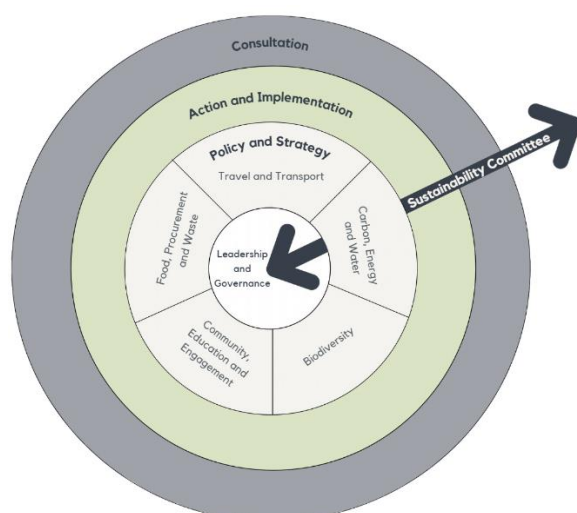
Consultation

Action and Implementation

Policy and Strategy

Travel and Transport

Food, Procurement and Waste

Leadership and Governance

Carbon, Energy and Water

Community, Education and Engagement

Biodiversity

Sustainability Committee